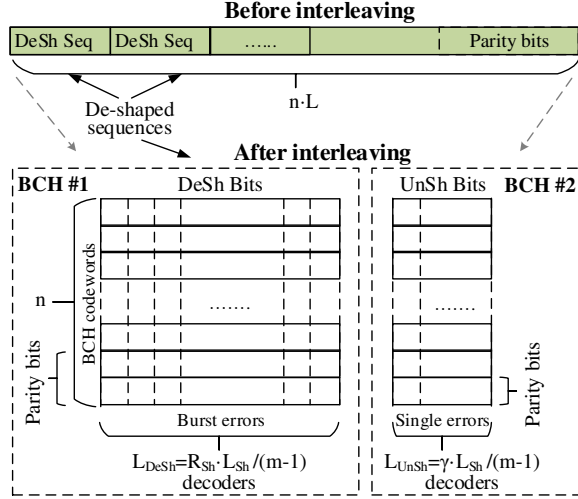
Before interleaving

DeSh Seq | DeSh Seq | ...... | | Parity bits

De-shaped sequences

n·L

After interleaving

BCH #1

DeSh Bits

BCH codewords

n

......

Parity bits

Burst errors

$L_{DeSh}=R_{Sh}\cdot L_{Sh}/(m-1)$ decoders

UnSh Bits

BCH #2

......

Parity bits

Single errors

$L_{UnSh}=\gamma\cdot L_{Sh}/(m-1)$ decoders